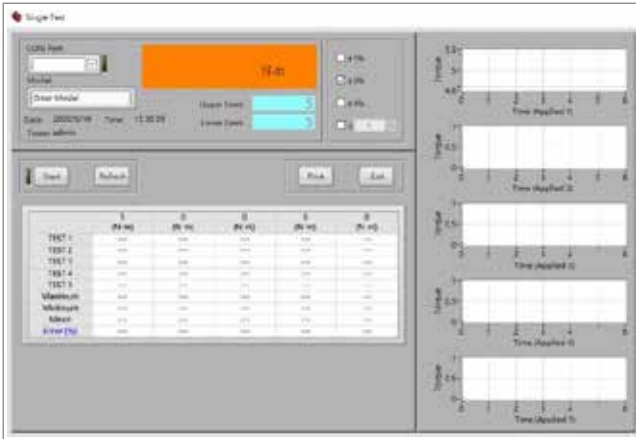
Single Test

COM Port

Model

Enter Model

Date 2020/10/16 Time 13:30:59

Tester admin

Upper Limit 0

Lower Limit 0

±1%

±3%

±5%

Start

Refresh

Print

Exit

| | 1 (N·m) | 0 (N·m) | 0 (N·m) | 0 (N·m) | 0 (N·m) |
|---|---|---|---|---|---|
| TEST 1 | --- | --- | --- | --- | --- |
| TEST 2 | --- | --- | --- | --- | --- |
| TEST 3 | --- | --- | --- | --- | --- |
| TEST 4 | --- | --- | --- | --- | --- |
| TEST 5 | --- | --- | --- | --- | --- |
| Maximum | --- | --- | --- | --- | --- |
| Minimum | --- | --- | --- | --- | --- |
| Mean | --- | --- | --- | --- | --- |
| Error (%) | --- | --- | --- | --- | --- |

Torque
Time (Applied 1)

Torque
Time (Applied 0)

Torque
Time (Applied 0)

Torque
Time (Applied 0)

Torque
Time (Applied 0)

0 1 2 3 4 5 6